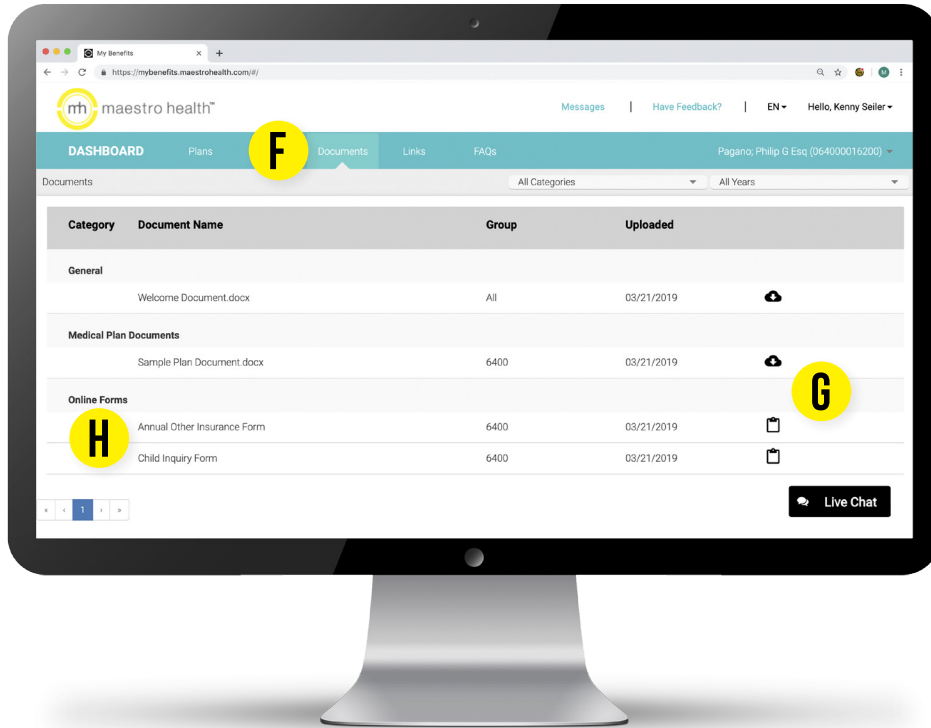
My Benefits ×
+
https://mybenefits.maestrohealth.com/#/

mh maestro health™

Messages | Have Feedback? | EN Hello, Kenny Seiler

DASHBOARD Plans F Documents Links FAQs Pagano; Philip G Esq (064000016200)

Documents All Categories All Years

| Category | Document Name | Group | Uploaded | |
|---|---|---|---|---|
| General | | | | |
| | Welcome Document.docx | All | 03/21/2019 | |
| Medical Plan Documents | | | | |
| | Sample Plan Document.docx | 6400 | 03/21/2019 | |
| Online Forms | | | | |
| | Annual Other Insurance Form | 6400 | 03/21/2019 | |
| | Child Inquiry Form | 6400 | 03/21/2019 | |

G

H

« ‹ 1 › »

Live Chat